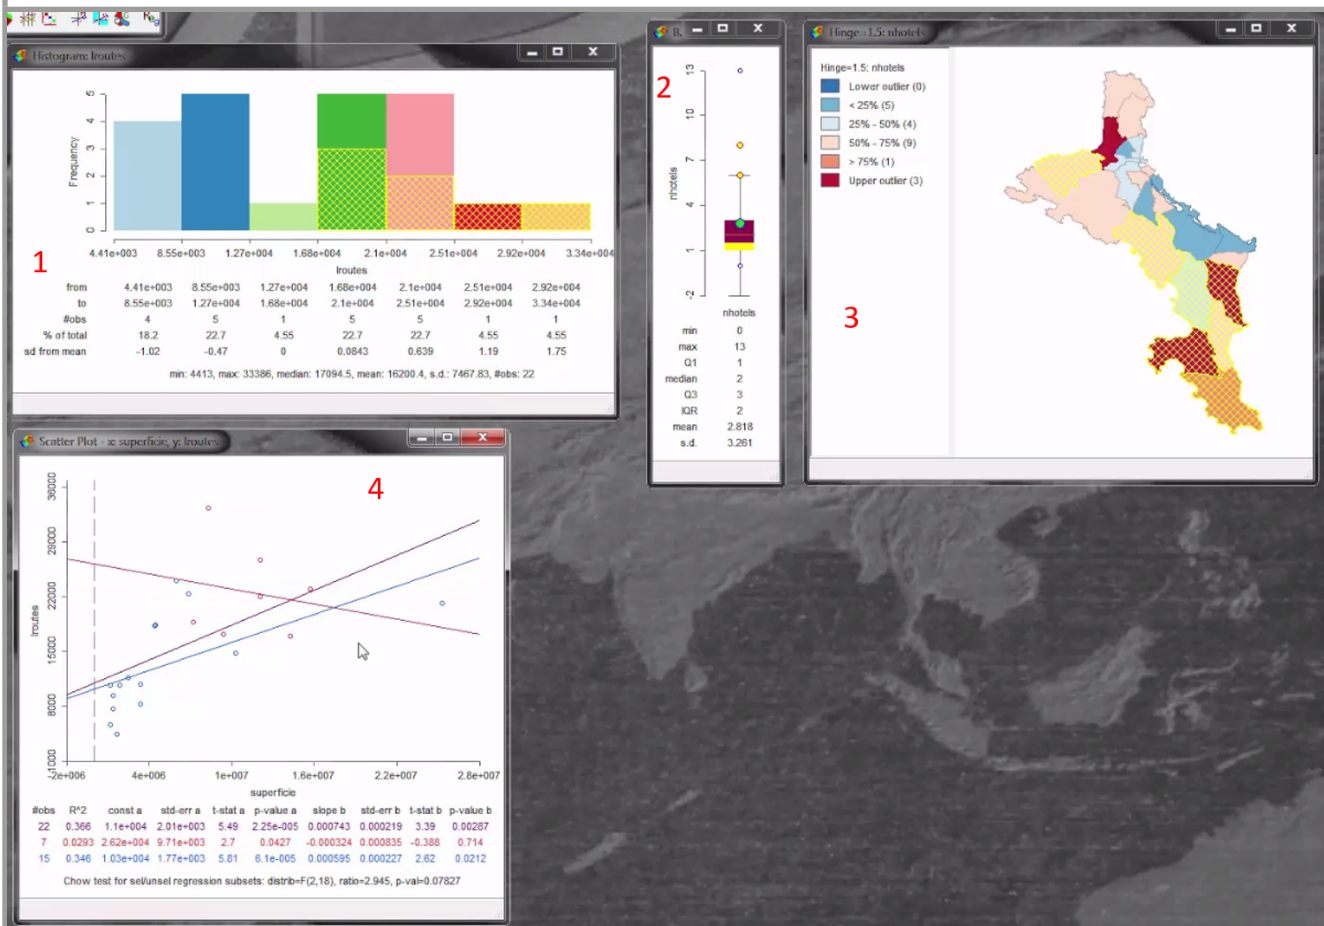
Histogram: lroutes

Frequency
0 1 2 3 4 5
4.41e+003 8.55e+003 1.27e+004 1.68e+004 2.1e+004 2.51e+004 2.92e+004 3.34e+004
lroutes

1

| | | | | | | | |
|---|---|---|---|---|---|---|---|
| from | 4.41e+003 | 8.55e+003 | 1.27e+004 | 1.68e+004 | 2.1e+004 | 2.51e+004 | 2.92e+004 |
| to | 8.55e+003 | 1.27e+004 | 1.68e+004 | 2.1e+004 | 2.51e+004 | 2.92e+004 | 3.34e+004 |
| #obs | 4 | 5 | 1 | 5 | 5 | 1 | 1 |
| % of total | 18.2 | 22.7 | 4.55 | 22.7 | 22.7 | 4.55 | 4.55 |
| sd from mean | -1.02 | -0.47 | 0 | 0.0843 | 0.639 | 1.19 | 1.75 |

min: 4413, max: 33386, median: 17094.5, mean: 16200.4, s.d.: 7467.83, #obs: 22

B.

2

nhotels
-2 1 4 7 10 13
nhotels

| | |
|---|---|
| min | 0 |
| max | 13 |
| Q1 | 1 |
| median | 2 |
| Q3 | 3 |
| IQR | 2 |
| mean | 2.818 |
| s.d. | 3.261 |

Hinge=1.5: nhotels

Hinge=1.5: nhotels
Lower outlier (0)
< 25% (5)
25% - 50% (4)
50% - 75% (9)
> 75% (1)
Upper outlier (3)

3

Scatter Plot - x: superficie, y: lroutes

4

lroutes
1000 8000 15000 22000 29000 36000
-2e+006 4e+006 1e+007 1.6e+007 2.2e+007 2.8e+007
superficie

| #obs | R^2 | const a | std-err a | t-stat a | p-value a | slope b | std-err b | t-stat b | p-value b |
|---|---|---|---|---|---|---|---|---|---|
| 22 | 0.366 | 1.1e+004 | 2.01e+003 | 5.49 | 2.25e-005 | 0.000743 | 0.000219 | 3.39 | 0.00287 |
| 7 | 0.0293 | 2.62e+004 | 9.71e+003 | 2.7 | 0.0427 | -0.000324 | 0.000835 | -0.388 | 0.714 |
| 15 | 0.346 | 1.03e+004 | 1.77e+003 | 5.81 | 6.1e-005 | 0.000595 | 0.000227 | 2.62 | 0.0212 |

Chow test for sel/unsel regression subsets: distrib=F(2,18), ratio=2.945, p-val=0.07827